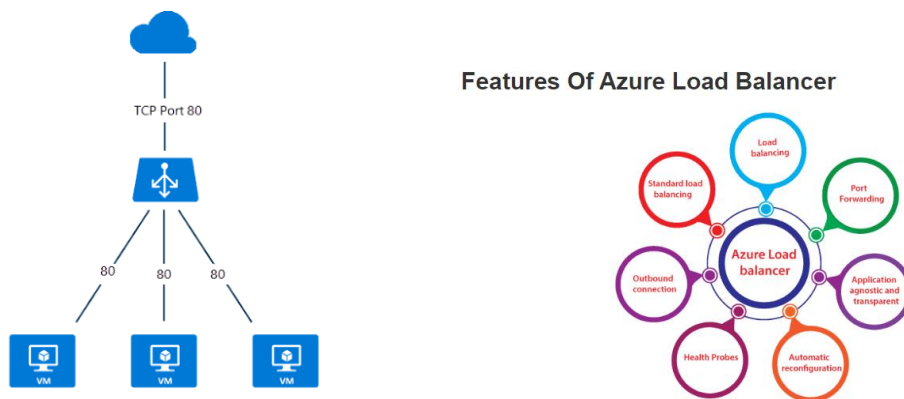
TCP Port 80

80

80

80

VM

VM

VM

Features Of Azure Load Balancer

Azure Load balancer

Load balancing

Port Forwarding

Application agnostic and transparent

Automatic reconfiguration

Health Probes

Outbound connection

Standard load balancing